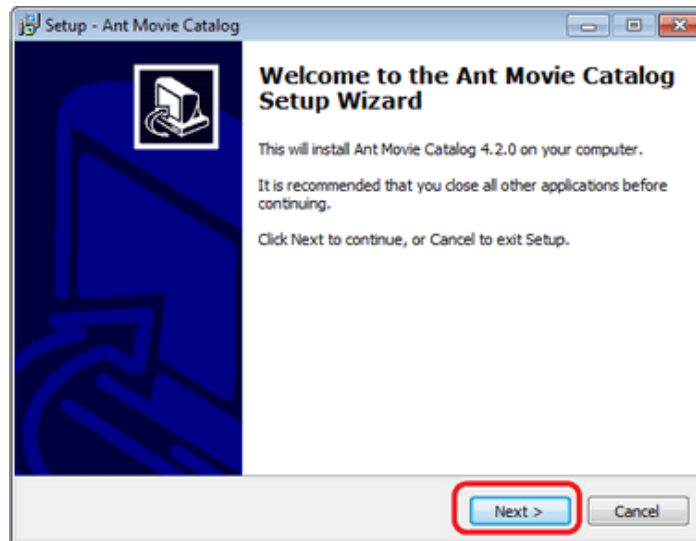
Setup - Ant Movie Catalog

Welcome to the Ant Movie Catalog Setup Wizard

This will install Ant Movie Catalog 4.2.0 on your computer.

It is recommended that you close all other applications before continuing.

Click Next to continue, or Cancel to exit Setup.

Next >

Cancel